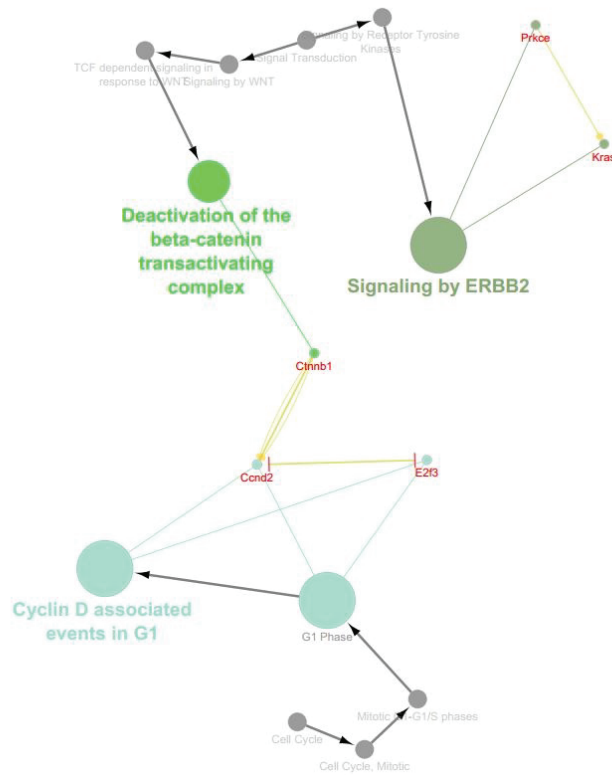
Signaling by Receptor Tyrosine Kinases

Signal Transduction

TCF dependent signaling in response to WNT

Signaling by WNT

Prkce

Kras

Deactivation of the beta-catenin transactivating complex

Signaling by ERBB2

Ctnnb1

Ccnd2

E2f3

Cyclin D associated events in G1

G1 Phase

Mitotic G1-G1/S phases

Cell Cycle

Cell Cycle, Mitotic